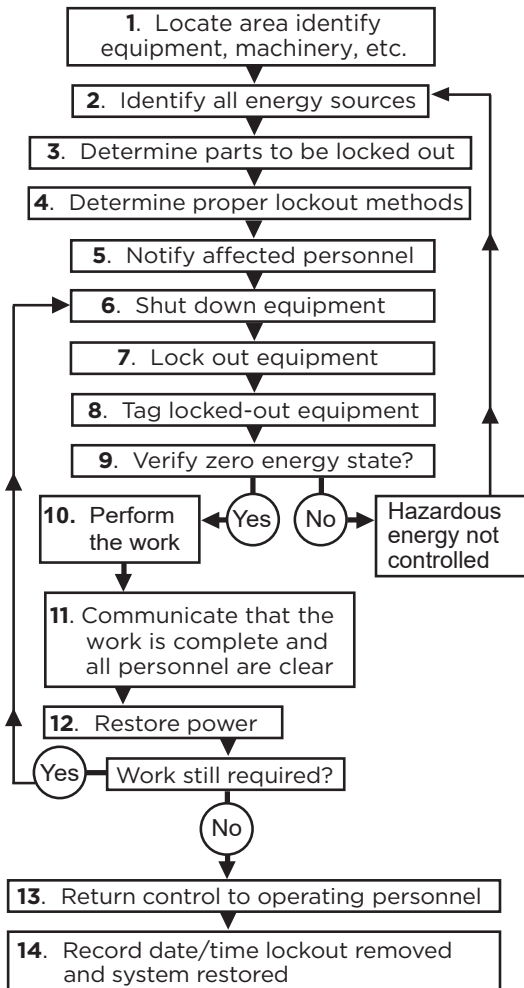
**1**. Locate area identify equipment, machinery, etc.

**2**. Identify all energy sources

**3**. Determine parts to be locked out

**4**. Determine proper lockout methods

**5**. Notify affected personnel

**6**. Shut down equipment

**7**. Lock out equipment

**8**. Tag locked-out equipment

**9**. Verify zero energy state?

**10.** Perform the work

Yes

No

Hazardous energy not controlled

**11**. Communicate that the work is complete and all personnel are clear

**12**. Restore power

Yes

Work still required?

No

**13**. Return control to operating personnel

**14**. Record date/time lockout removed and system restored